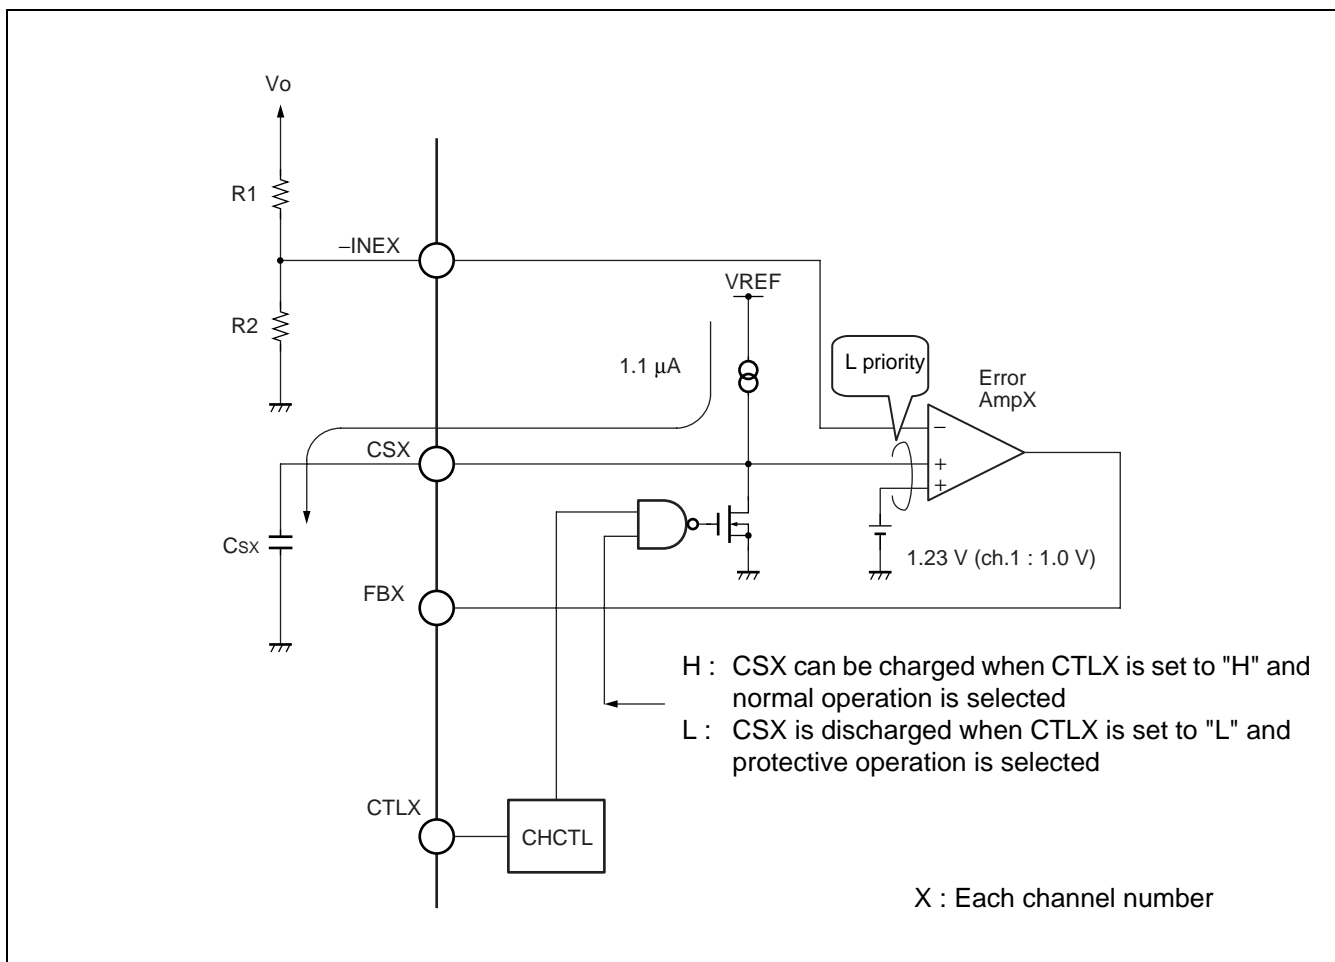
Vo

R1

–INEX

VREF

R2

1.1 μA

L priority

Error AmpX

–

CSX

+

+

Csx

1.23 V (ch.1 : 1.0 V)

FBX

H : CSX can be charged when CTLX is set to "H" and normal operation is selected

L : CSX is discharged when CTLX is set to "L" and protective operation is selected

CTLX

CHCTL

X : Each channel number